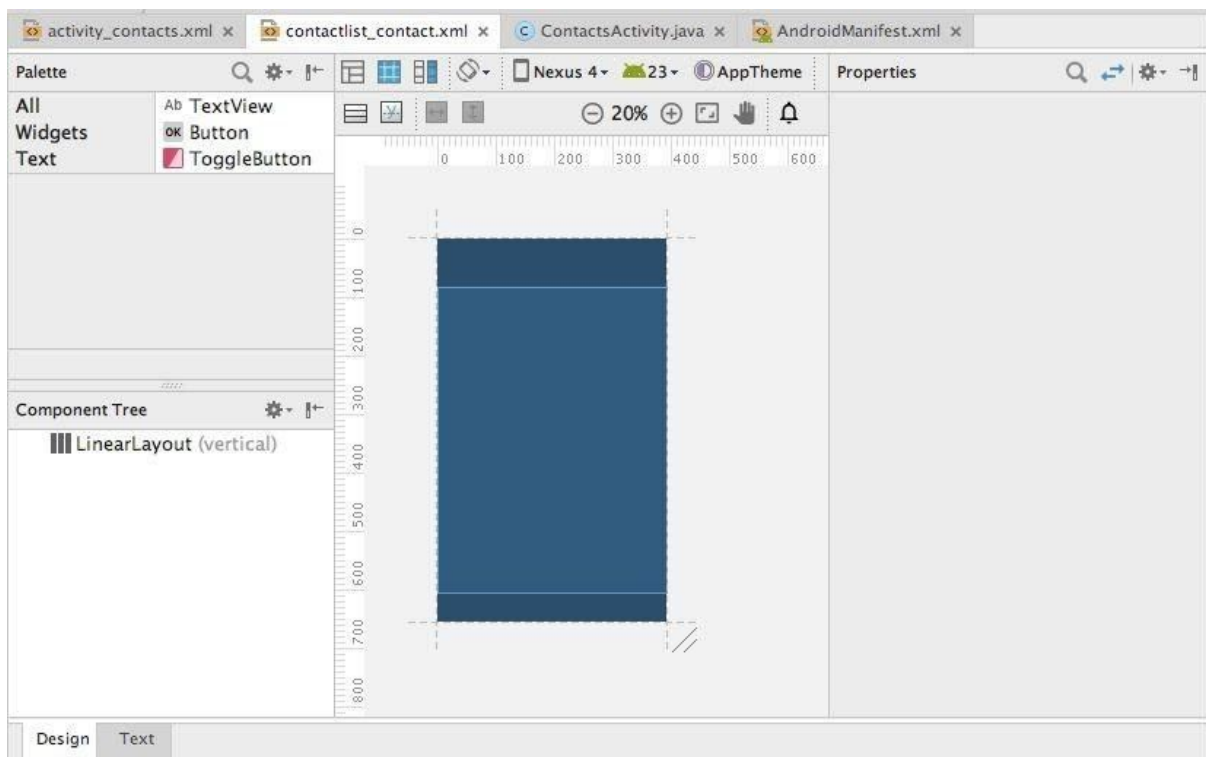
activity_contacts.xml × contactlist_contact.xml × ContactsActivity.java × AndroidManifest.xml ×

Palette

All
Widgets
Text

Ab TextView
OK Button
ToggleButton

Nexus 4 23 AppTheme

Properties

20%

0 100 200 300 400 500 600

0
100
200
300
400
500
600
700
800

Component Tree

LinearLayout (vertical)

Design Text